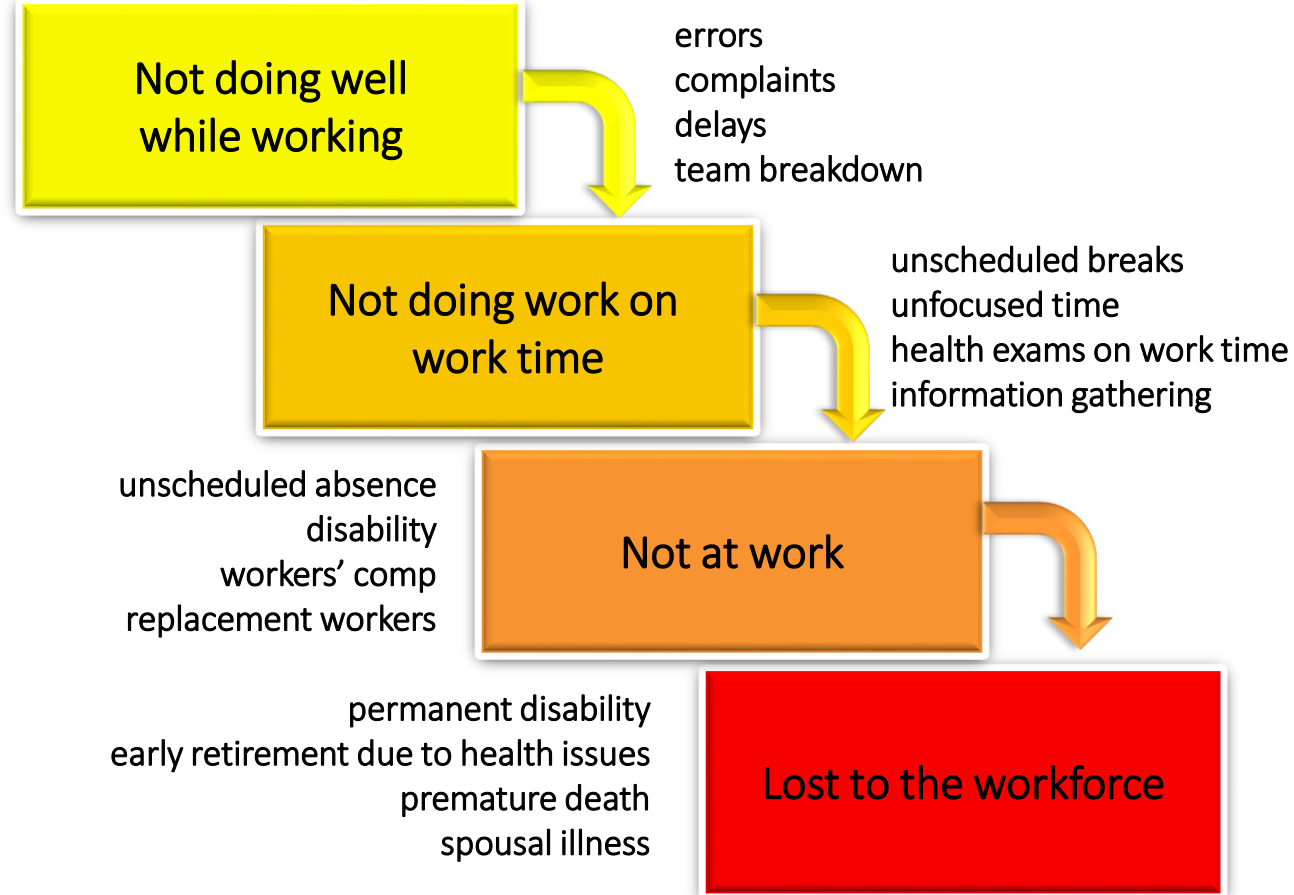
Not doing well while working

errors
complaints
delays
team breakdown

Not doing work on work time

unscheduled breaks
unfocused time
health exams on work time
information gathering

unscheduled absence
disability
workers’ comp
replacement workers

Not at work

permanent disability
early retirement due to health issues
premature death
spousal illness

Lost to the workforce